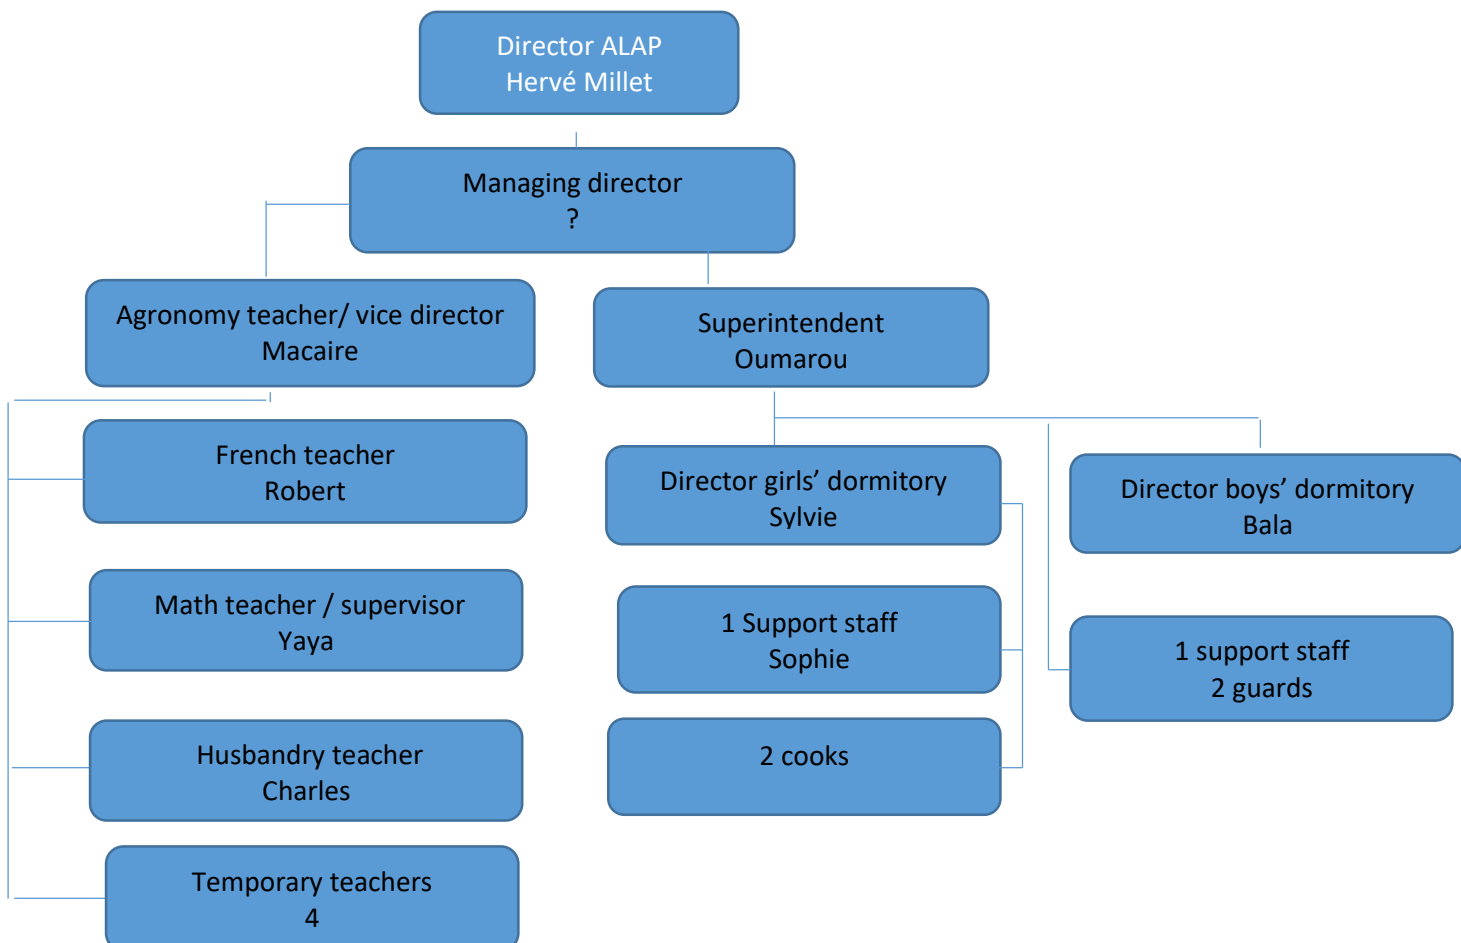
Director ALAP
Hervé Millet

Managing director
?

Agronomy teacher/ vice director
Macaire

Superintendent
Oumarou

French teacher
Robert

Director girls' dormitory
Sylvie

Director boys' dormitory
Bala

Math teacher / supervisor
Yaya

1 Support staff
Sophie

1 support staff
2 guards

Husbandry teacher
Charles

2 cooks

Temporary teachers
4